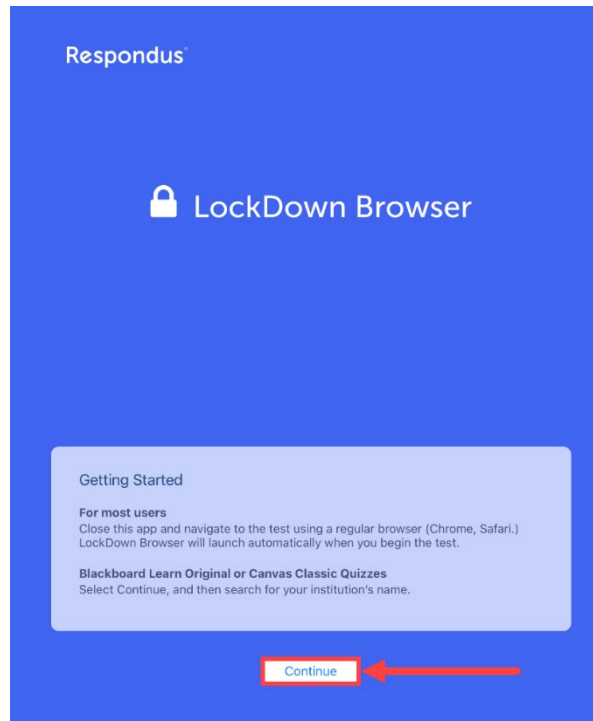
Respondus®

LockDown Browser

Getting Started

For most users
Close this app and navigate to the test using a regular browser (Chrome, Safari.) LockDown Browser will launch automatically when you begin the test.

Blackboard Learn Original or Canvas Classic Quizzes
Select Continue, and then search for your institution's name.

Continue